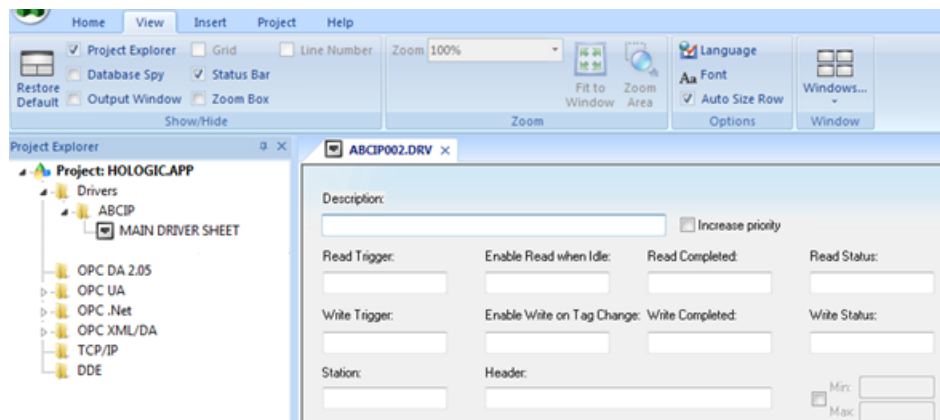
Home View Insert Project Help

Restore Default

Project Explorer
Database Spy
Output Window
Grid
Status Bar
Zoom Box
Line Number
Show/Hide

Zoom 100%
Fit to Window
Zoom Area
Zoom

Language
Font
Auto Size Row
Options

Windows...
Window

Project Explorer

Project: HOLOGIC.APP
Drivers
ABCIP
MAIN DRIVER SHEET
OPC DA 2.05
OPC UA
OPC .Net
OPC XML/DA
TCP/IP
DDE

ABCIP002.DRV ×

Description:
Increase priority

Read Trigger:
Enable Read when Idle:
Read Completed:
Read Status:

Write Trigger:
Enable Write on Tag Change:
Write Completed:
Write Status:

Station:
Header:
Min:
Max: